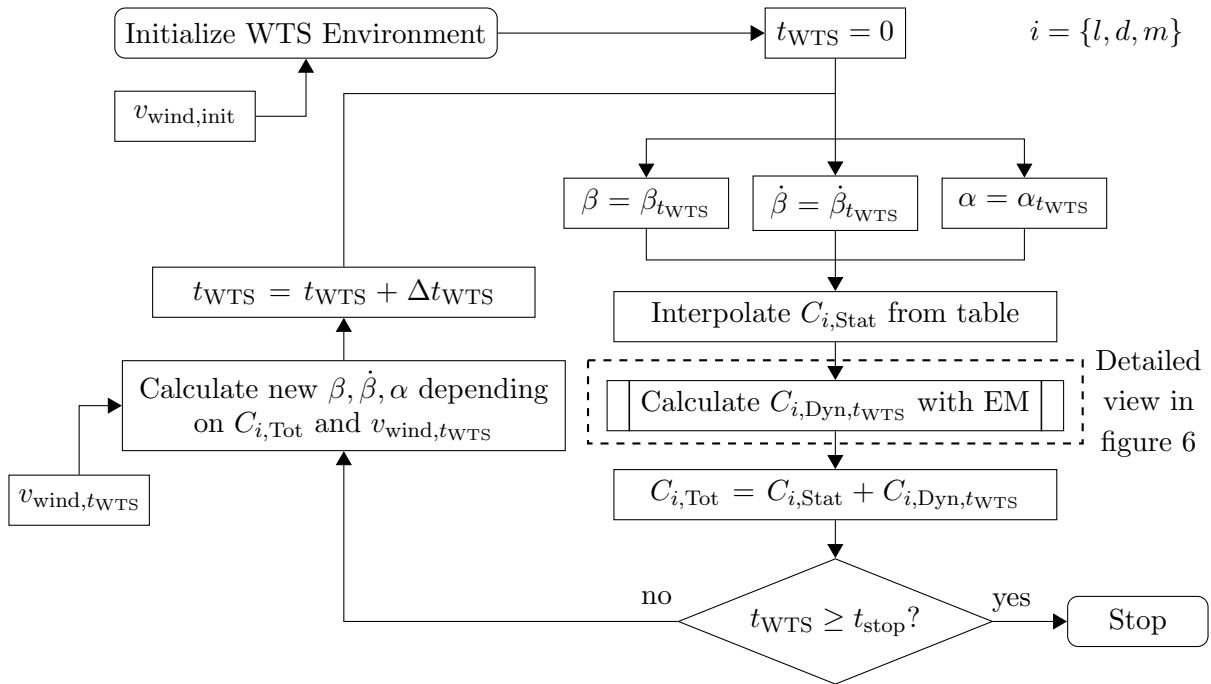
Initialize WTS Environment

$t_{\mathrm{WTS}} = 0$

$i = \{l, d, m\}$

$v_{\mathrm{wind,init}}$

$\beta = \beta_{t_{\mathrm{WTS}}}$

$\dot{\beta} = \dot{\beta}_{t_{\mathrm{WTS}}}$

$\alpha = \alpha_{t_{\mathrm{WTS}}}$

$t_{\mathrm{WTS}} = t_{\mathrm{WTS}} + \Delta t_{\mathrm{WTS}}$

Interpolate $C_{i,\mathrm{Stat}}$ from table

Calculate new $\beta, \dot{\beta}, \alpha$ depending on $C_{i,\mathrm{Tot}}$ and $v_{\mathrm{wind},t_{\mathrm{WTS}}}$

Calculate $C_{i,\mathrm{Dyn},t_{\mathrm{WTS}}}$ with EM

Detailed view in figure 6

$v_{\mathrm{wind},t_{\mathrm{WTS}}}$

$C_{i,\mathrm{Tot}} = C_{i,\mathrm{Stat}} + C_{i,\mathrm{Dyn},t_{\mathrm{WTS}}}$

no

$t_{\mathrm{WTS}} \geq t_{\mathrm{stop}}$?

yes

Stop